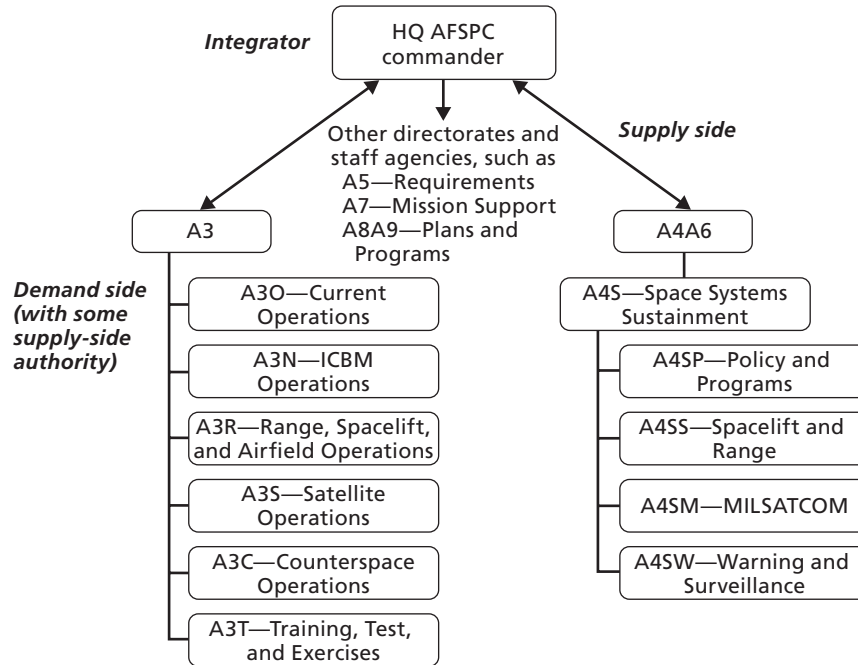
Integrator

HQ AFSPC commander

Other directorates and staff agencies, such as
A5—Requirements
A7—Mission Support
A8A9—Plans and Programs

Supply side

A3

Demand side (with some supply-side authority)

A3O—Current Operations

A3N—ICBM Operations

A3R—Range, Spacelift, and Airfield Operations

A3S—Satellite Operations

A3C—Counterspace Operations

A3T—Training, Test, and Exercises

A4A6

A4S—Space Systems Sustainment

A4SP—Policy and Programs

A4SS—Spacelift and Range

A4SM—MILSATCOM

A4SW—Warning and Surveillance